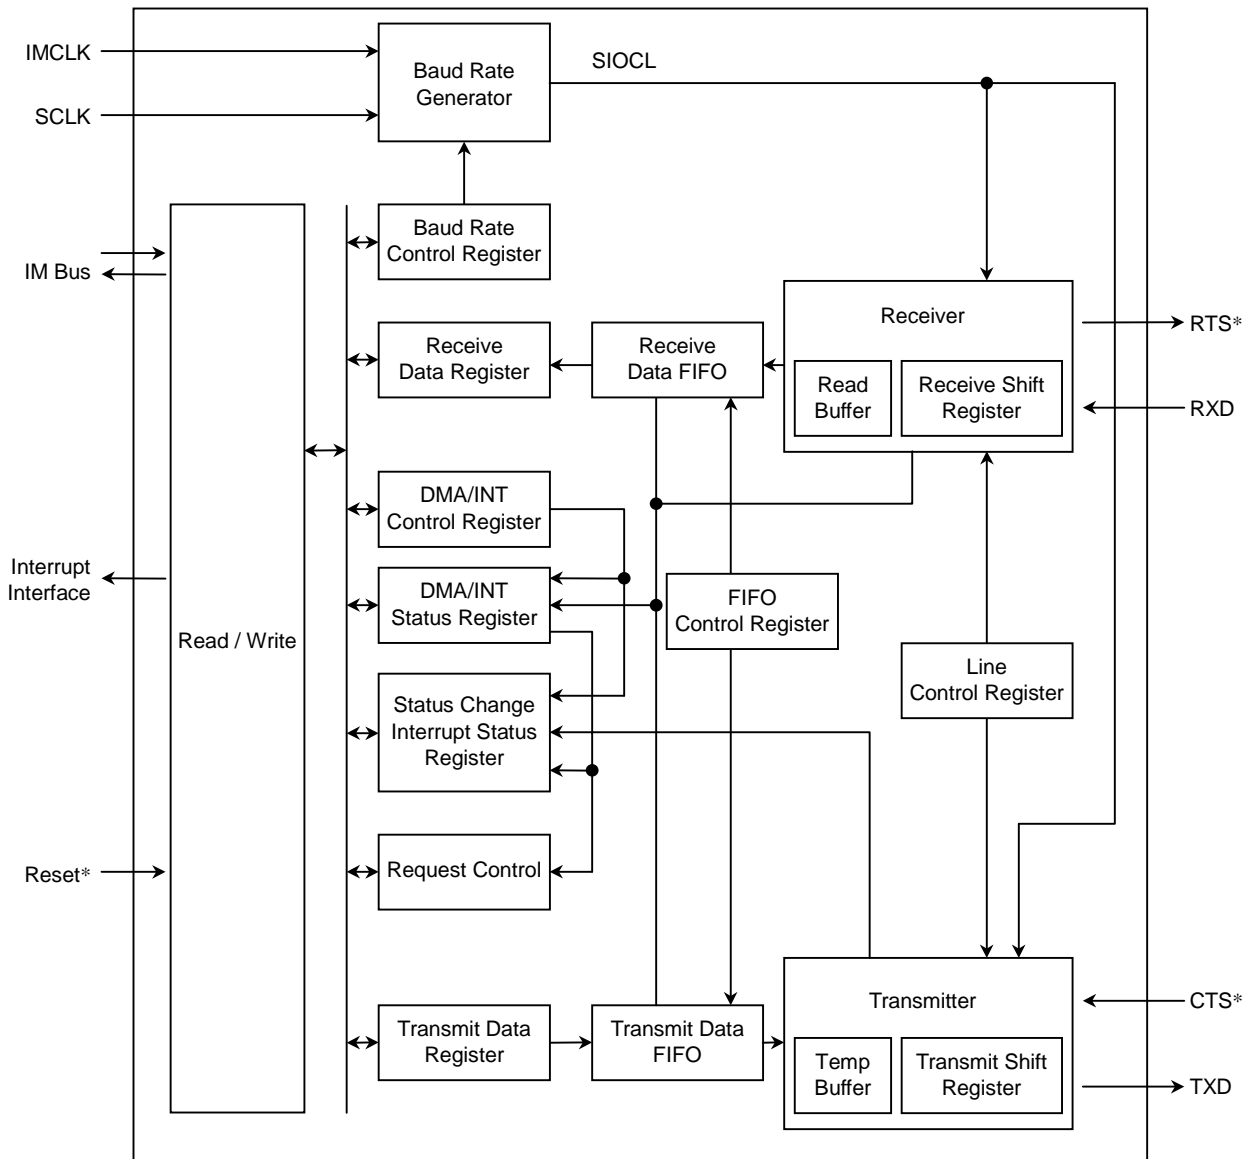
IMCLK

SCLK

Baud Rate Generator

SIOCL

IM Bus

Read / Write

Baud Rate Control Register

Receive Data Register

Receive Data FIFO

Receiver

Read Buffer

Receive Shift Register

RTS*

RXD

DMA/INT Control Register

Interrupt Interface

DMA/INT Status Register

FIFO Control Register

Status Change Interrupt Status Register

Line Control Register

Reset*

Request Control

Transmit Data Register

Transmit Data FIFO

Transmitter

Temp Buffer

Transmit Shift Register

CTS*

TXD